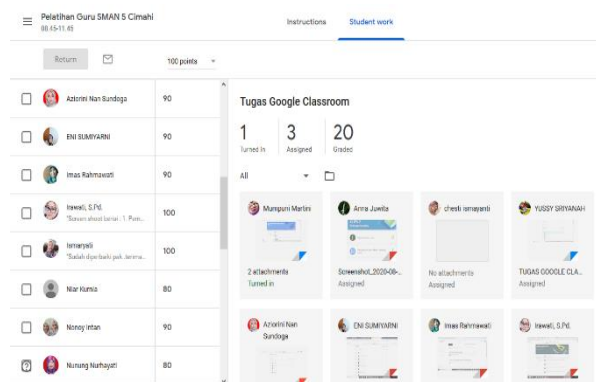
Pelatihan Guru SMAN 5 Cimahi
08.45-11.45

Instructions Student work

Return

100 points

Aziorini Nan Sundoga 90

ENI SUMIYARNI 90

Imas Rahmawati 90

Irawati, S.Pd. 100
"Screen shoot tamat : 1. Pem...

Ismaryati 100
"Sudah dipelbaiki pak. tarima...

Niar Kumia 80

Nonoy Intan 90

Nunung Nurhayati 80

Tugas Google Classroom

1 Turned in
3 Assigned
20 Graded

All

Murapuni Martini
2 attachments
Turned in

Anna Juwita
Screenshot_2020-08-...
Assigned

chesti ismayanti
No attachments
Assigned

YUSSY SRIYANAH
TUGAS GOOGLE CLA...
Assigned

Aziorini Nan Sundoga

ENI SUMIYARNI

Imas Rahmawati

Irawati, S.Pd.